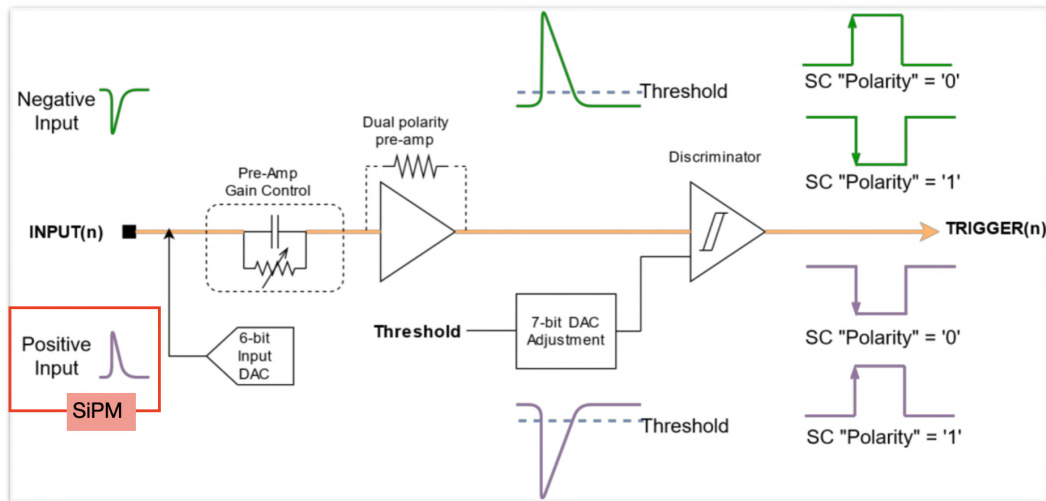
Negative Input

Threshold

SC "Polarity" = '0'

Dual polarity pre-amp

Discriminator

SC "Polarity" = '1'

Pre-Amp Gain Control

INPUT(n)

TRIGGER(n)

Positive Input

6-bit Input DAC

Threshold

7-bit DAC Adjustment

SC "Polarity" = '0'

SiPM

Threshold

SC "Polarity" = '1'